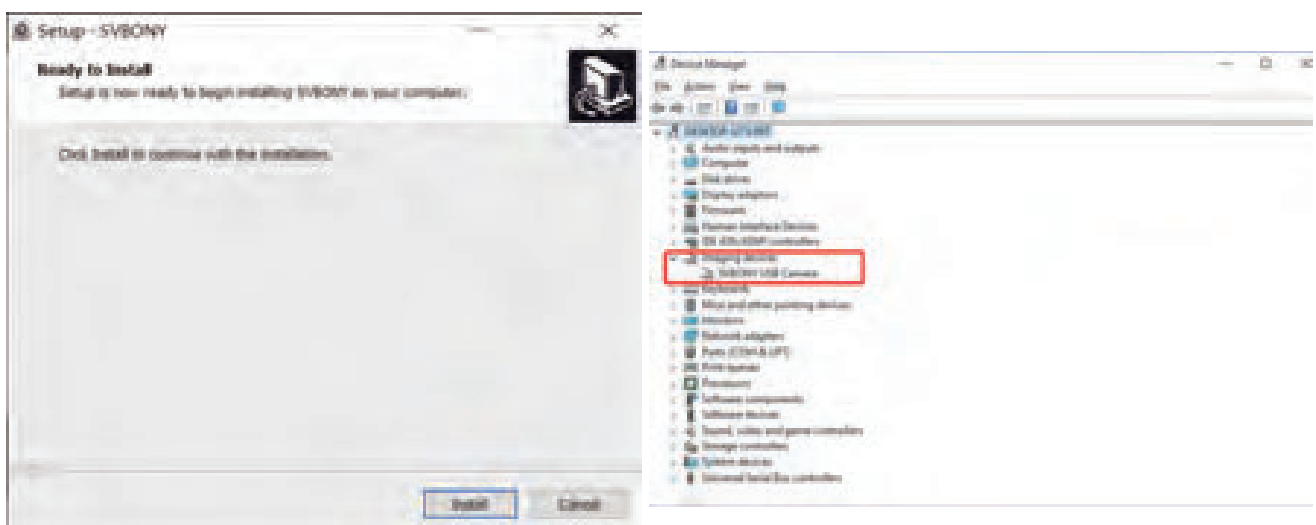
Setup - SVBONY

Ready to Install

Setup is now ready to begin installing SVBONY on your computer.

Click Install to continue with the installation.

Install Cancel

Device Manager

File Action View Help

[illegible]

Audio inputs and outputs

Computer

Disk drives

Display adapters

Firmware

Human Interface Devices

IDE ATA/ATAPI controllers

Imaging devices

SVBONY USB Camera

Keyboards

Mice and other pointing devices

Monitors

Network adapters

Ports (COM & LPT)

Print queues

Processors

Software components

Software devices

Sound, video and game controllers

Storage controllers

System devices

Universal Serial Bus controllers